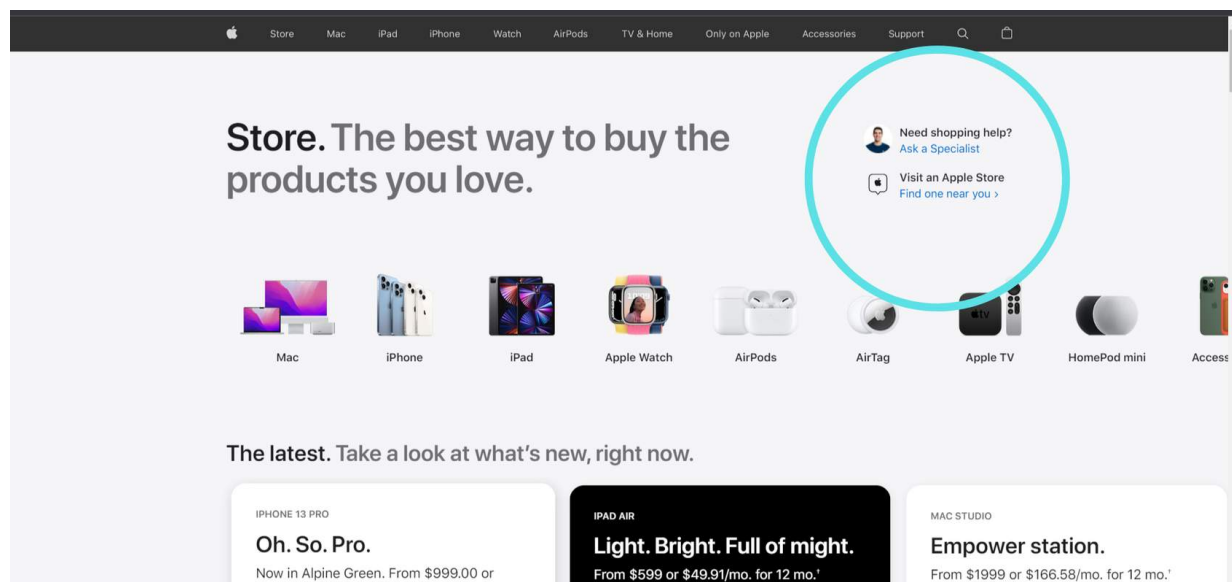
Store Mac iPad iPhone Watch AirPods TV & Home Only on Apple Accessories Support

Store. The best way to buy the products you love.

Need shopping help?
Ask a Specialist

Visit an Apple Store
Find one near you ›

Mac iPhone iPad Apple Watch AirPods AirTag Apple TV HomePod mini Access

The latest. Take a look at what's new, right now.

IPHONE 13 PRO
Oh. So. Pro.
Now in Alpine Green. From $999.00 or

IPAD AIR
Light. Bright. Full of might.
From $599 or $49.91/mo. for 12 mo.¹

MAC STUDIO
Empower station.
From $1999 or $166.58/mo. for 12 mo.¹